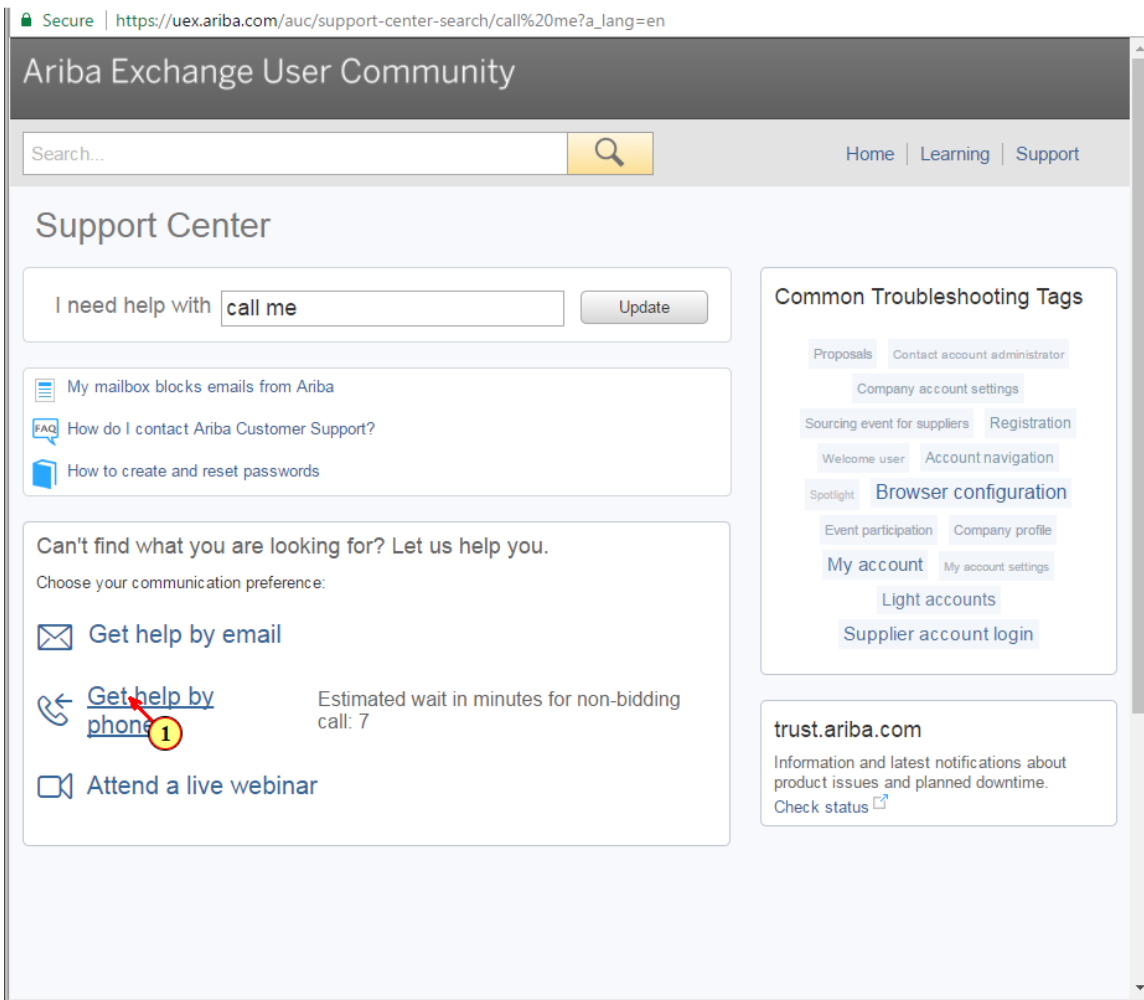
Secure | https://uex.ariba.com/auc/support-center-search/call%20me?a_lang=en

Ariba Exchange User Community

Search...

Home | Learning | Support

Support Center

I need help with call me

Update

My mailbox blocks emails from Ariba

FAQ How do I contact Ariba Customer Support?

How to create and reset passwords

Can't find what you are looking for? Let us help you.

Choose your communication preference:

Get help by email

Get help by phone

1

Estimated wait in minutes for non-bidding call: 7

Attend a live webinar

Common Troubleshooting Tags

Proposals Contact account administrator Company account settings Sourcing event for suppliers Registration Welcome user Account navigation Spotlight Browser configuration Event participation Company profile My account My account settings Light accounts Supplier account login

trust.ariba.com

Information and latest notifications about product issues and planned downtime.

Check status